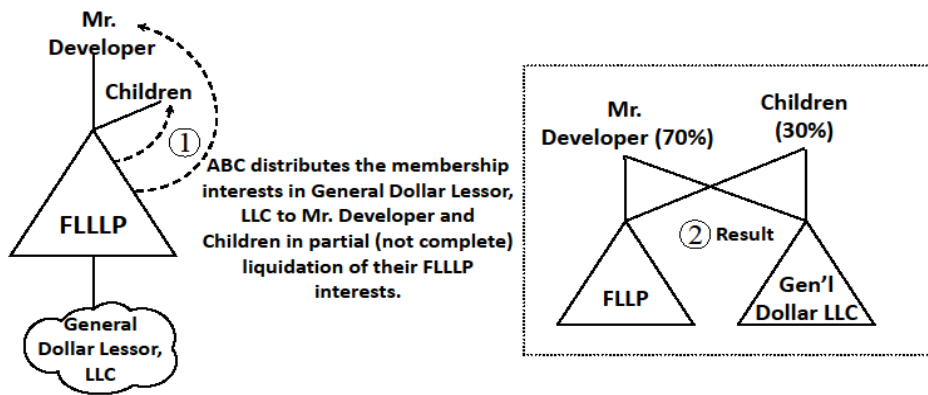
Mr. Developer

Children

①

ABC distributes the membership interests in General Dollar Lessor, LLC to Mr. Developer and Children in partial (not complete) liquidation of their FLLLP interests.

FLLLP

General Dollar Lessor, LLC

Mr. Developer (70%)

Children (30%)

② Result

FLLP

Gen'l Dollar LLC